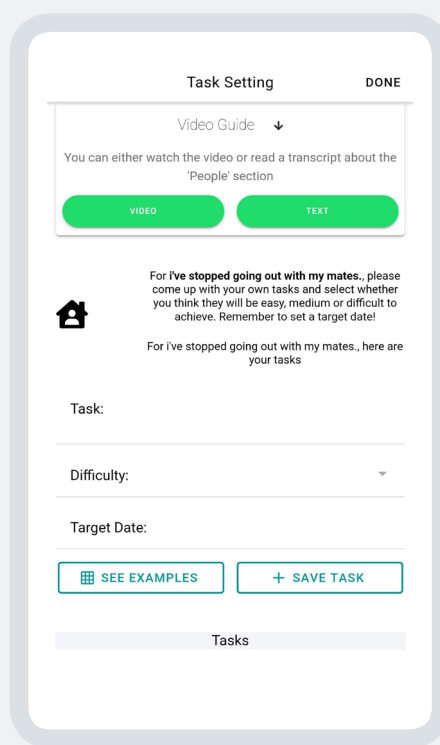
Task Setting

DONE

Video Guide ↓

You can either watch the video or read a transcript about the 'People' section

VIDEO

TEXT

For **i've stopped going out with my mates.**, please come up with your own tasks and select whether you think they will be easy, medium or difficult to achieve. Remember to set a target date!

For i've stopped going out with my mates., here are your tasks

Task:

Difficulty:

Target Date:

SEE EXAMPLES

+ SAVE TASK

Tasks